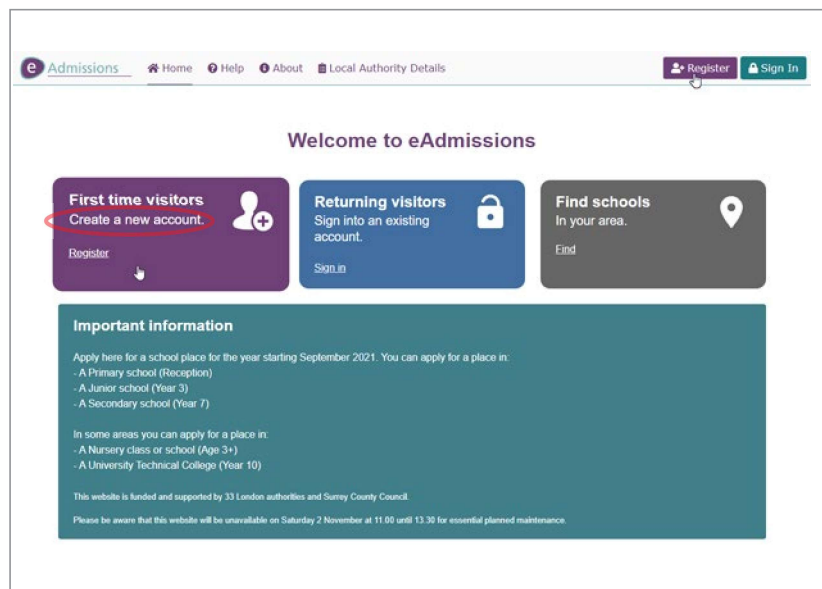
e Admissions
Home Help About Local Authority Details
Register Sign In

Welcome to eAdmissions

First time visitors
Create a new account.
Register

Returning visitors
Sign into an existing account.
Sign in

Find schools
In your area.
Find

Important information

Apply here for a school place for the year starting September 2021. You can apply for a place in:
- A Primary school (Reception)
- A Junior school (Year 3)
- A Secondary school (Year 7)

In some areas you can apply for a place in:
- A Nursery class or school (Age 3+)
- A University Technical College (Year 10)

This website is funded and supported by 33 London authorities and Surrey County Council.

Please be aware that this website will be unavailable on Saturday 2 November at 11.00 until 13.30 for essential planned maintenance.